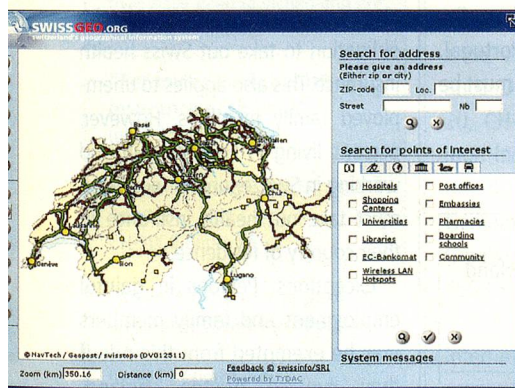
SWISSGEO.ORG
switzerland's geographical information system

Search for address
Please give an address (Either zip or city)
ZIP-code Loc.
Street Nb

Search for points of interest

Hospitals
Post offices
Shopping Centers
Embassies
Universities
Pharmacies
Libraries
Boarding schools
EC-Bankomat
Community
Wireless LAN Hotspots

Basel
Genève
Lugano

© NavTech / Geopost / swisstopo (DV012511)

System messages

Zoom (km) 350.16 Distance (km) 0
Feedback © swissinfo/SRI
Powered by TYDAC